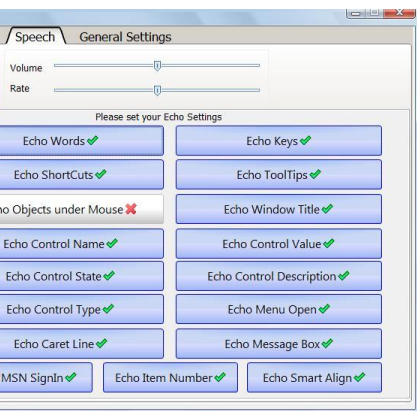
Speech | General Settings

Volume

Rate

Please set your Echo Settings

Echo Words ✔

Echo Keys ✔

Echo ShortCuts ✔

Echo ToolTips ✔

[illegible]ho Objects under Mouse ✖

Echo Window Title ✔

Echo Control Name ✔

Echo Control Value ✔

Echo Control State ✔

Echo Control Description ✔

Echo Control Type ✔

Echo Menu Open ✔

Echo Caret Line ✔

Echo Message Box ✔

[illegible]MSN SignIn ✔

Echo Item Number ✔

Echo Smart Align ✔